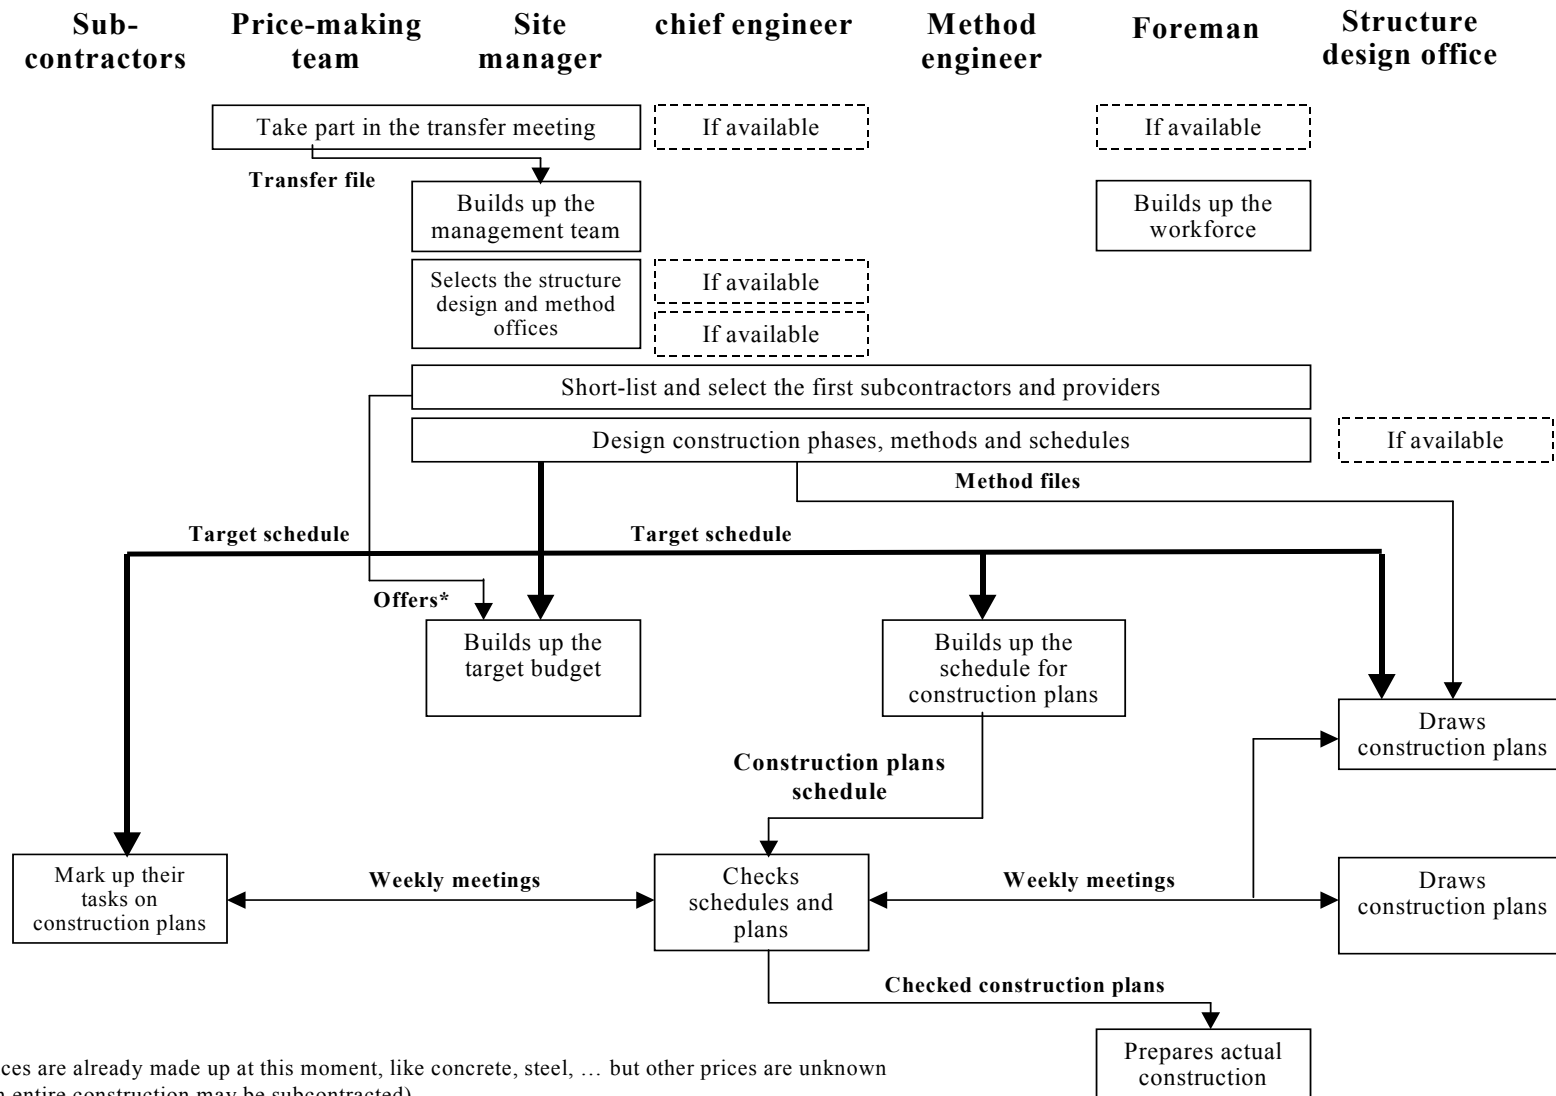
Sub-contractors

Price-making team

Site manager

chief engineer

Method engineer

Foreman

Structure design office

Take part in the transfer meeting

If available

If available

Transfer file

Builds up the management team

Builds up the workforce

Selects the structure design and method offices

If available

If available

Short-list and select the first subcontractors and providers

Design construction phases, methods and schedules

If available

Method files

Target schedule

Target schedule

Offers*

Builds up the target budget

Builds up the schedule for construction plans

Draws construction plans

Construction plans schedule

Mark up their tasks on construction plans

Weekly meetings

Checks schedules and plans

Weekly meetings

Draws construction plans

Checked construction plans

Prepares actual construction

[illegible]ces are already made up at this moment, like concrete, steel, … but other prices are unknown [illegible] entire construction may be subcontracted)